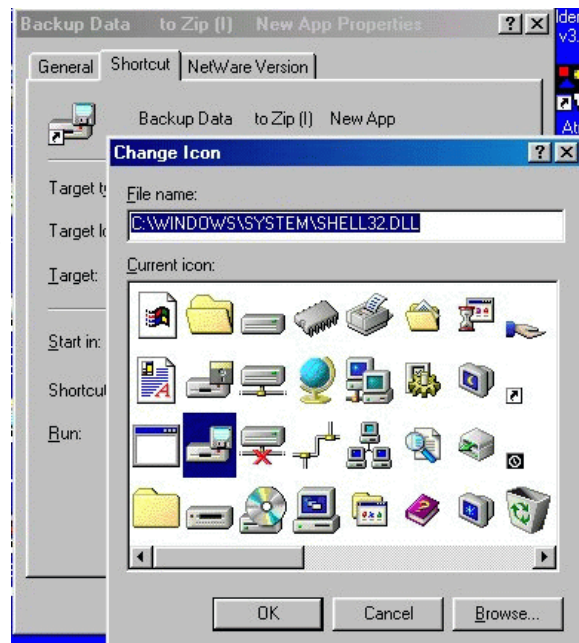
Backup Data to Zip (I) New App Properties

?
X

Ider
v3.

At

General
Shortcut
NetWare Version

Backup Data to Zip (I) New App

Change Icon

?
X

Target t

Target l

Target:

Start in:

Shortcut

Run:

File name:

C:\WINDOWS\SYSTEM\SHELL32.DLL

Current icon:

OK
Cancel
Browse...